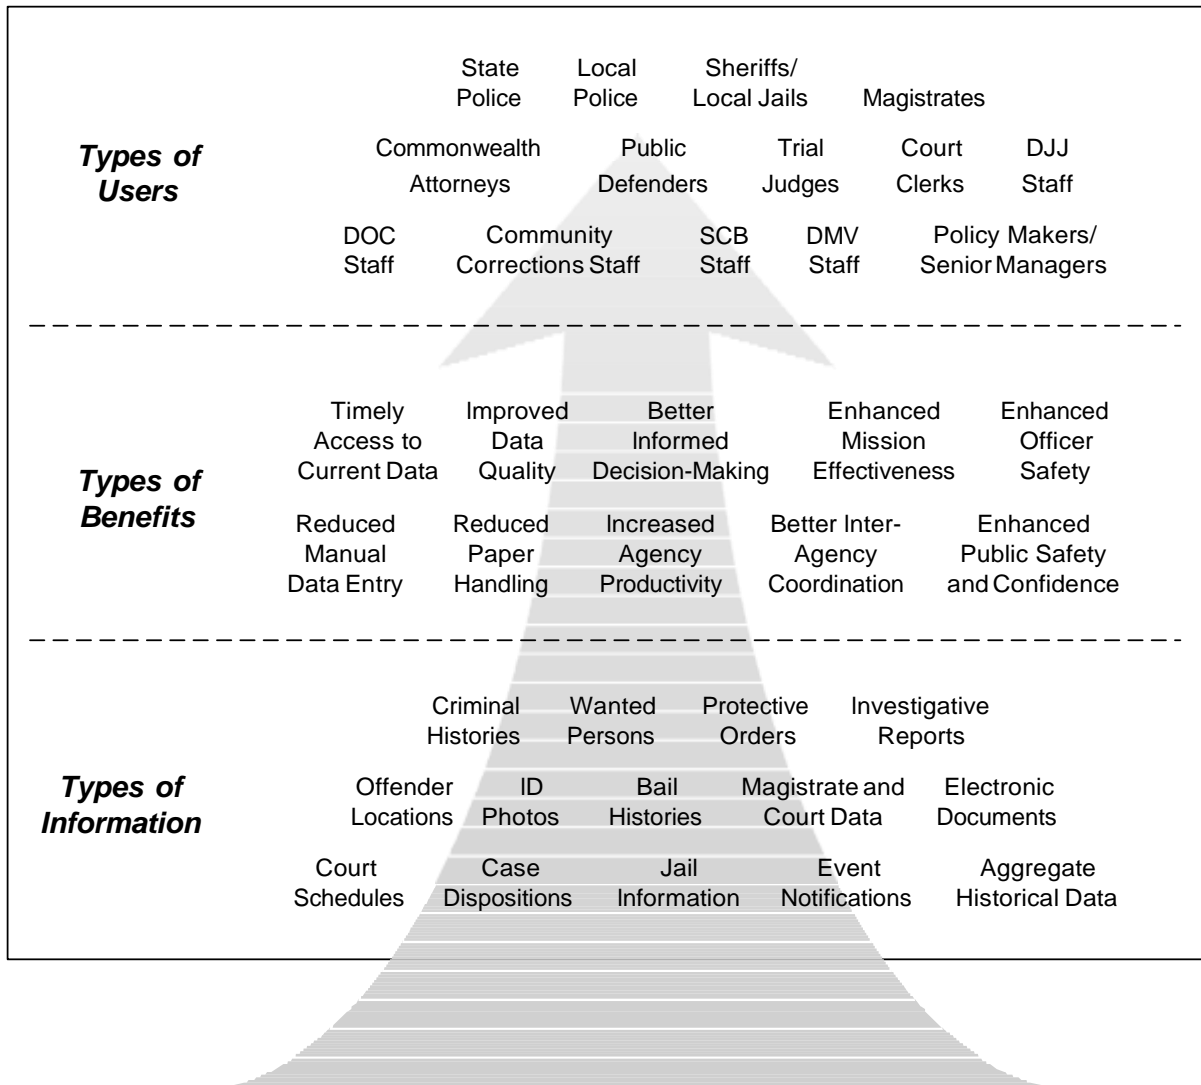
Types of Users

State Police

Local Police

Sheriffs/ Local Jails

Magistrates

Commonwealth Attorneys

Public Defenders

Trial Judges

Court Clerks

DJJ Staff

DOC Staff

Community Corrections Staff

SCB Staff

DMV Staff

Policy Makers/ Senior Managers

Types of Benefits

Timely Access to Current Data

Improved Data Quality

Better Informed Decision-Making

Enhanced Mission Effectiveness

Enhanced Officer Safety

Reduced Manual Data Entry

Reduced Paper Handling

Increased Agency Productivity

Better Inter-Agency Coordination

Enhanced Public Safety and Confidence

Types of Information

Criminal Histories

Wanted Persons

Protective Orders

Investigative Reports

Offender Locations

ID Photos

Bail Histories

Magistrate and Court Data

Electronic Documents

Court Schedules

Case Dispositions

Jail Information

Event Notifications

Aggregate Historical Data